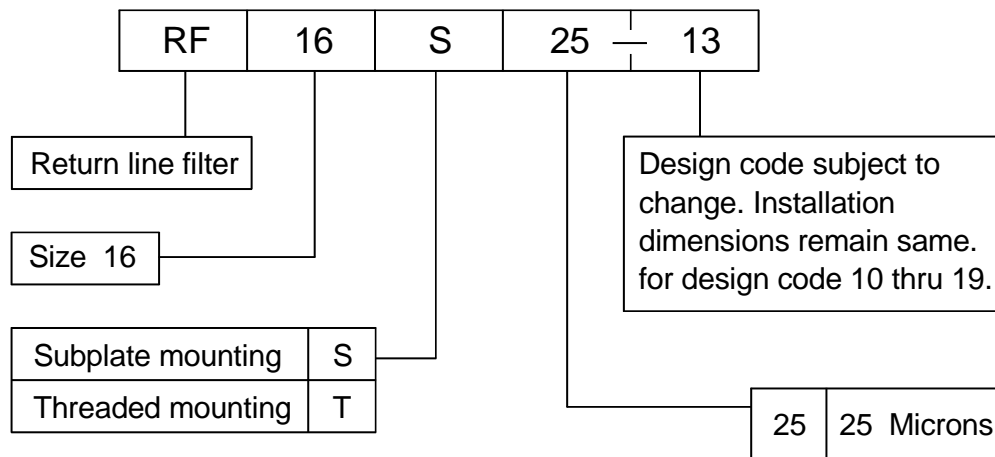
| RF | 16 | S | 25 — 13 |
|---|---|---|---|

Return line filter

Size 16

| Subplate mounting | S |
|---|---|
| Threaded mounting | T |

Design code subject to change. Installation dimensions remain same. for design code 10 thru 19.

| 25 | 25 Microns |
|---|---|